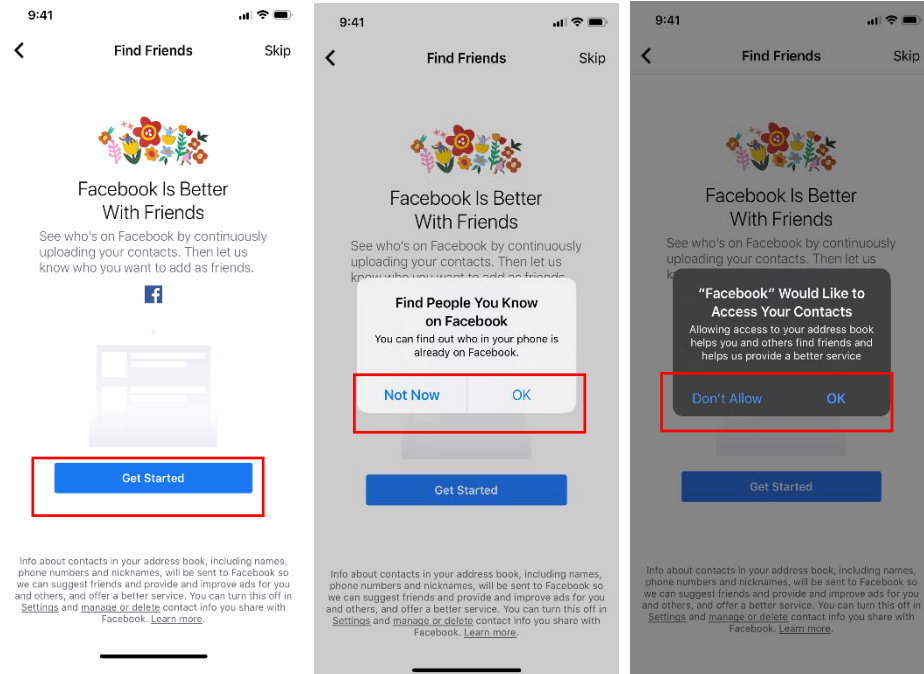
9:41

Find Friends

Skip

Facebook Is Better With Friends

See who's on Facebook by continuously uploading your contacts. Then let us know who you want to add as friends.

Get Started

Info about contacts in your address book, including names, phone numbers and nicknames, will be sent to Facebook so we can suggest friends and provide and improve ads for you and others, and offer a better service. You can turn this off in Settings and manage or delete contact info you share with Facebook. Learn more.

9:41

Find Friends

Skip

Facebook Is Better With Friends

See who's on Facebook by continuously uploading your contacts. Then let us know who you want to add as friends.

Find People You Know on Facebook

You can find out who in your phone is already on Facebook.

Not Now

OK

Get Started

Info about contacts in your address book, including names, phone numbers and nicknames, will be sent to Facebook so we can suggest friends and provide and improve ads for you and others, and offer a better service. You can turn this off in Settings and manage or delete contact info you share with Facebook. Learn more.

9:41

Find Friends

Skip

Facebook Is Better With Friends

See who's on Facebook by continuously uploading your contacts. Then let us

"Facebook" Would Like to Access Your Contacts

Allowing access to your address book helps you and others find friends and helps us provide a better service

Don't Allow

OK

Get Started

Info about contacts in your address book, including names, phone numbers and nicknames, will be sent to Facebook so we can suggest friends and provide and improve ads for you and others, and offer a better service. You can turn this off in Settings and manage or delete contact info you share with Facebook. Learn more.